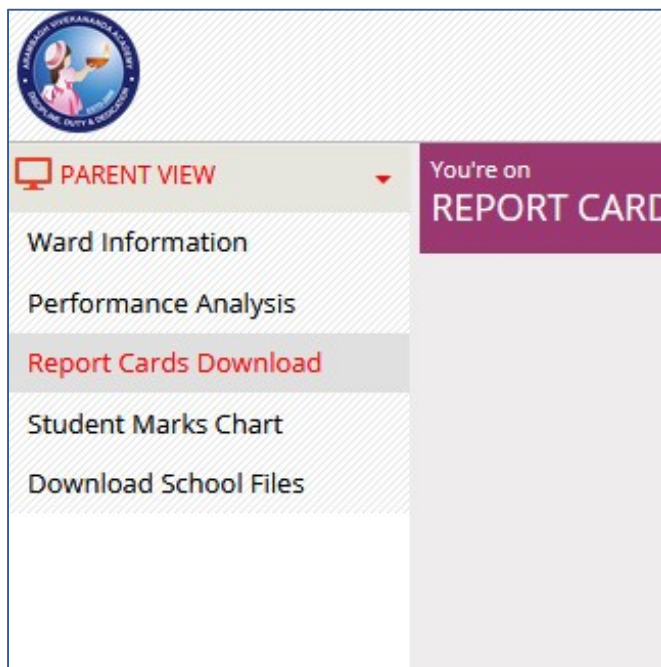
ARAMBAGH VIVEKANANDA ACADEMY
DISCIPLINE, DUTY & DEDICATION
ESTD. 2005

PARENT VIEW

Ward Information

Performance Analysis

Report Cards Download

Student Marks Chart

Download School Files

You're on
REPORT CARD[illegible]